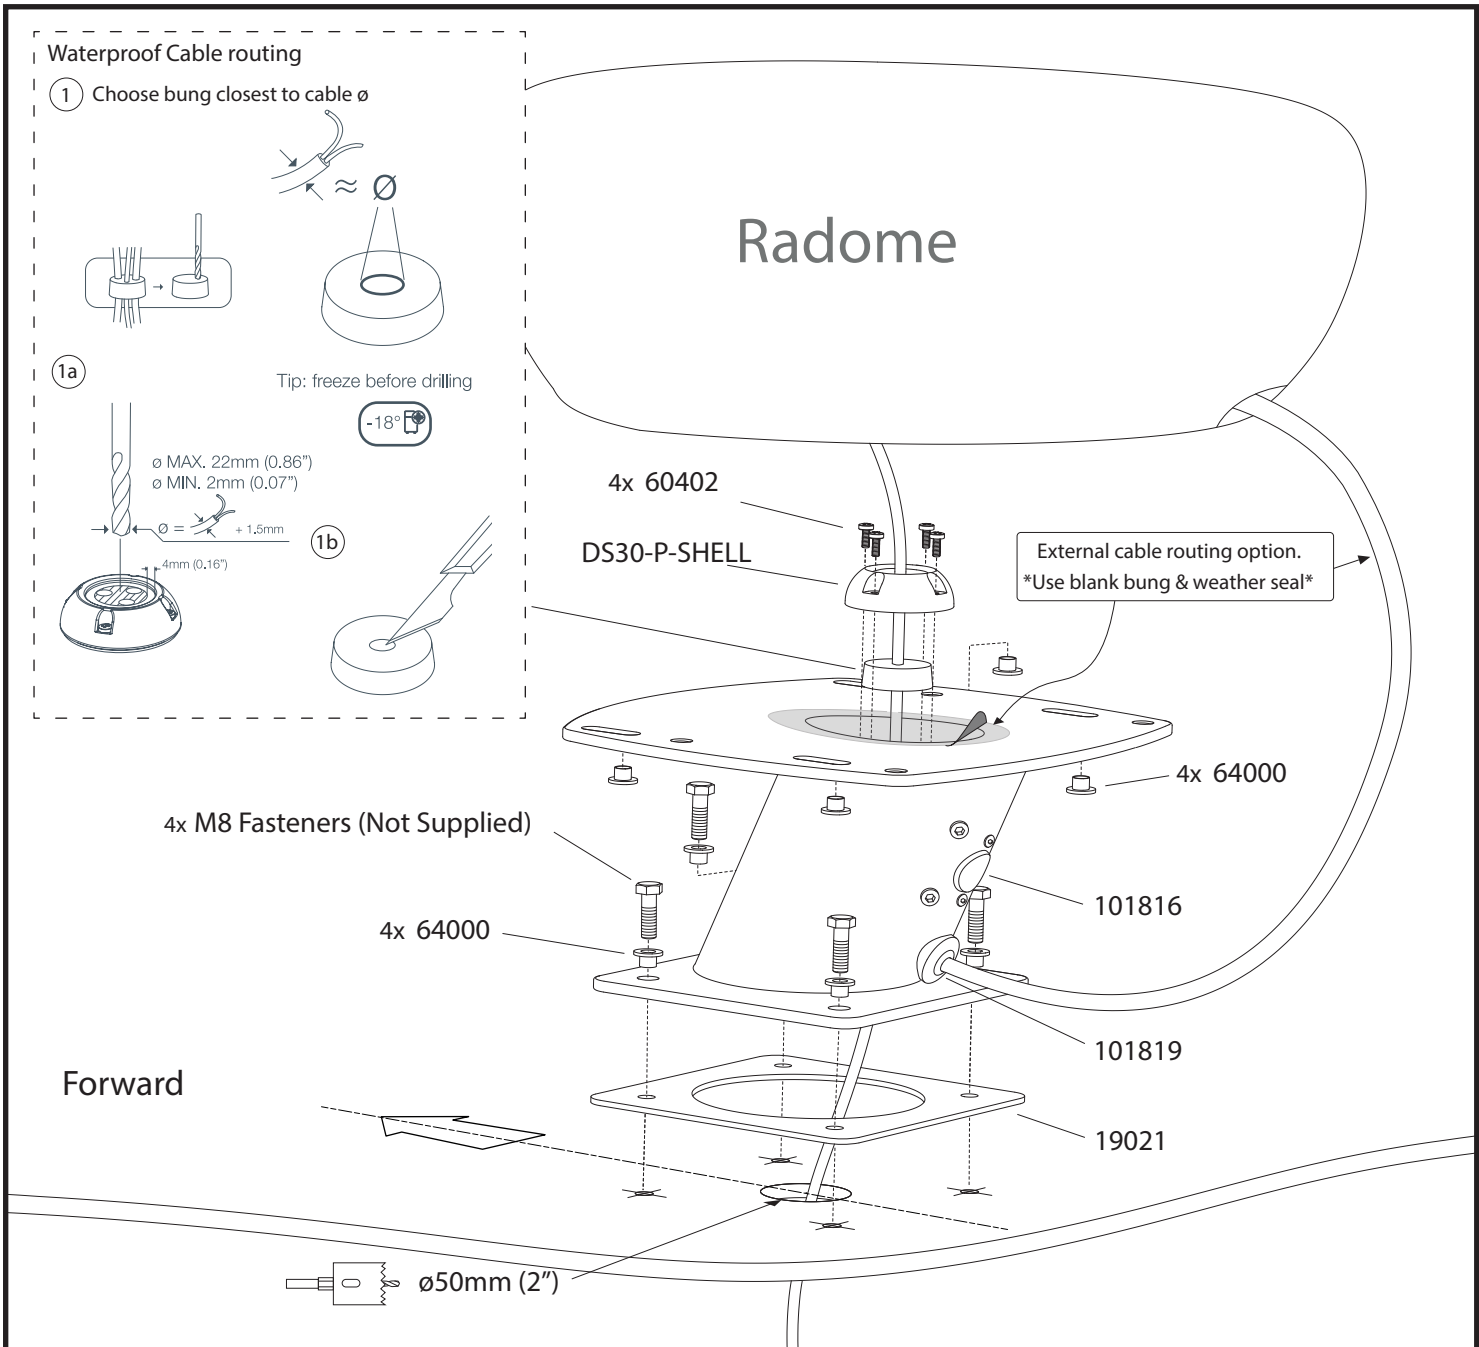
Waterproof Cable routing

1 Choose bung closest to cable ø

$\approx$ Ø

1a

Tip: freeze before drilling

-18°

ø MAX. 22mm (0.86")
ø MIN. 2mm (0.07")

Ø = + 1.5mm

4mm (0.16")

1b

Radome

4x 60402

DS30-P-SHELL

External cable routing option.
*Use blank bung & weather seal*

4x 64000

4x M8 Fasteners (Not Supplied)

101816

4x 64000

101819

Forward

19021

ø50mm (2")